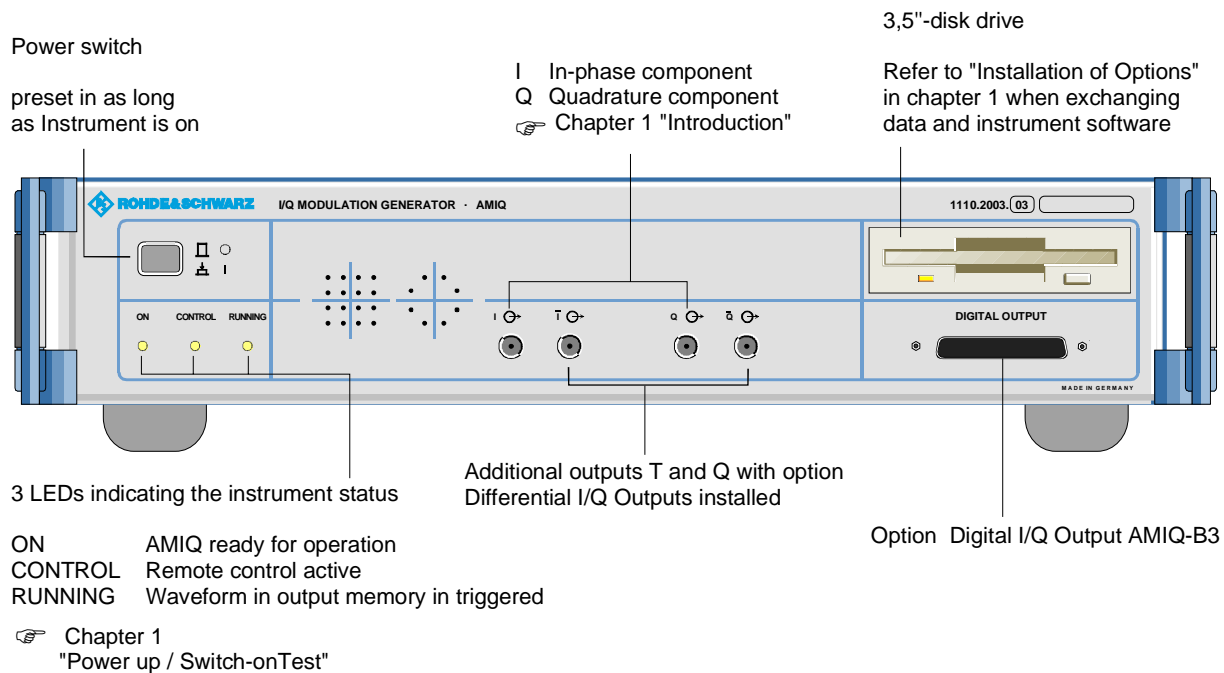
3,5''-disk drive

Power switch

preset in as long as Instrument is on

I In-phase component
Q Quadrature component
☞ Chapter 1 "Introduction"

Refer to "Installation of Options" in chapter 1 when exchanging data and instrument software

ROHDE&SCHWARZ I/Q MODULATION GENERATOR · AMIQ 1110.2003.03

ON CONTROL RUNNING

I $\overline{I}$ Q $\overline{Q}$

DIGITAL OUTPUT

MADE IN GERMANY

3 LEDs indicating the instrument status

Additional outputs T and Q with option Differential I/Q Outputs installed

Option Digital I/Q Output AMIQ-B3

ON AMIQ ready for operation
CONTROL Remote control active
RUNNING Waveform in output memory in triggered

☞ Chapter 1
"Power up / Switch-onTest"